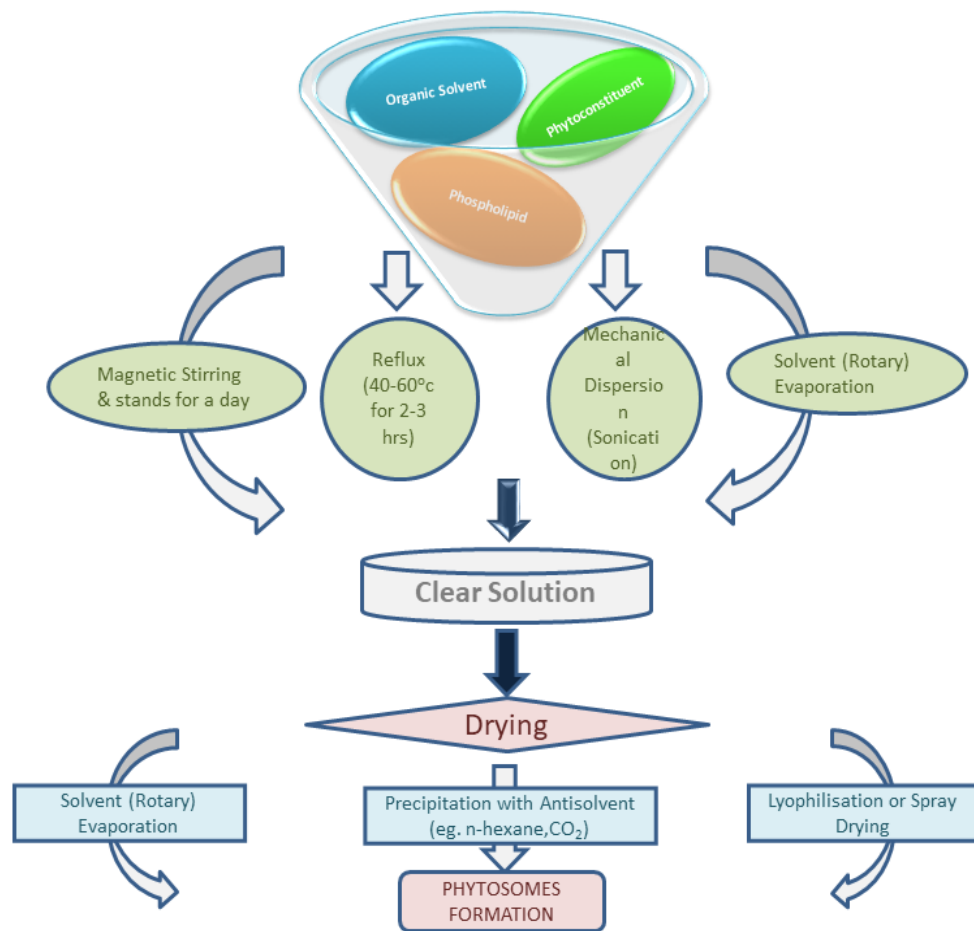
Organic Solvent

Phytoconstituent

Phospholipid

Magnetic Stirring & stands for a day

Reflux (40-60ºc for 2-3 hrs)

Mechanical Dispersion (Sonication)

Solvent (Rotary) Evaporation

Clear Solution

Drying

Solvent (Rotary) Evaporation

Precipitation with Antisolvent (eg. n-hexane,$CO_2$)

Lyophilisation or Spray Drying

PHYTOSOMES FORMATION